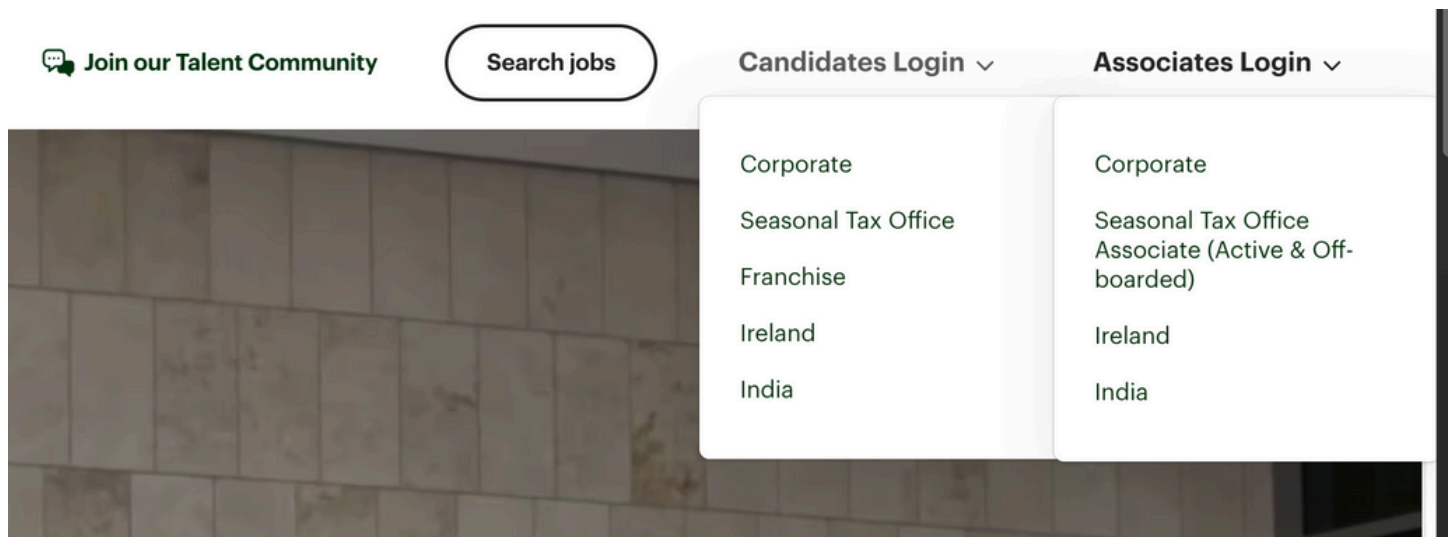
Join our Talent Community

Search jobs

Candidates Login

Associates Login

Corporate

Seasonal Tax Office

Franchise

Ireland

India

Corporate

Seasonal Tax Office Associate (Active & Off-boarded)

Ireland

India